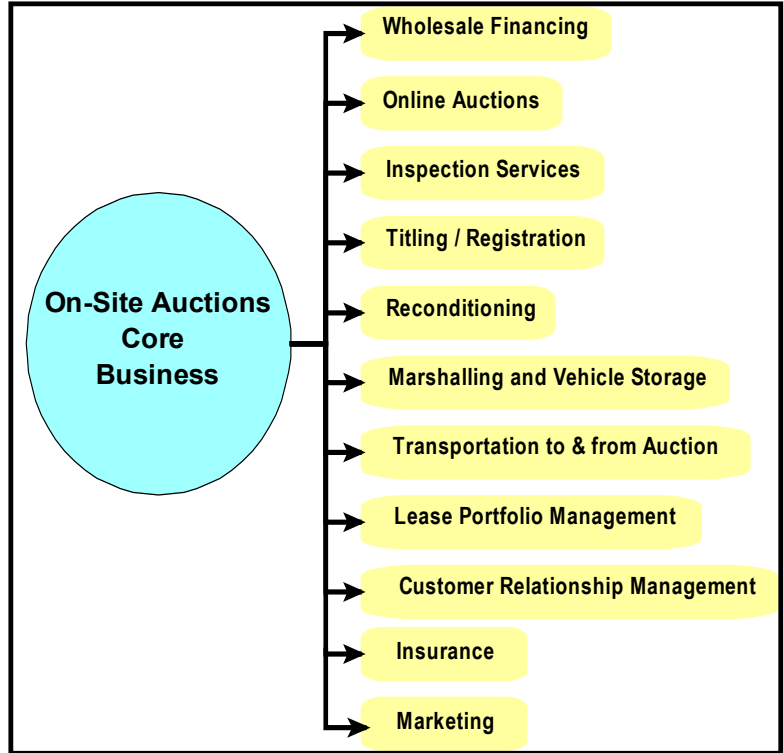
On-Site Auctions Core Business

Wholesale Financing

Online Auctions

Inspection Services

Titling / Registration

Reconditioning

Marshalling and Vehicle Storage

Transportation to & from Auction

Lease Portfolio Management

Customer Relationship Management

Insurance

Marketing